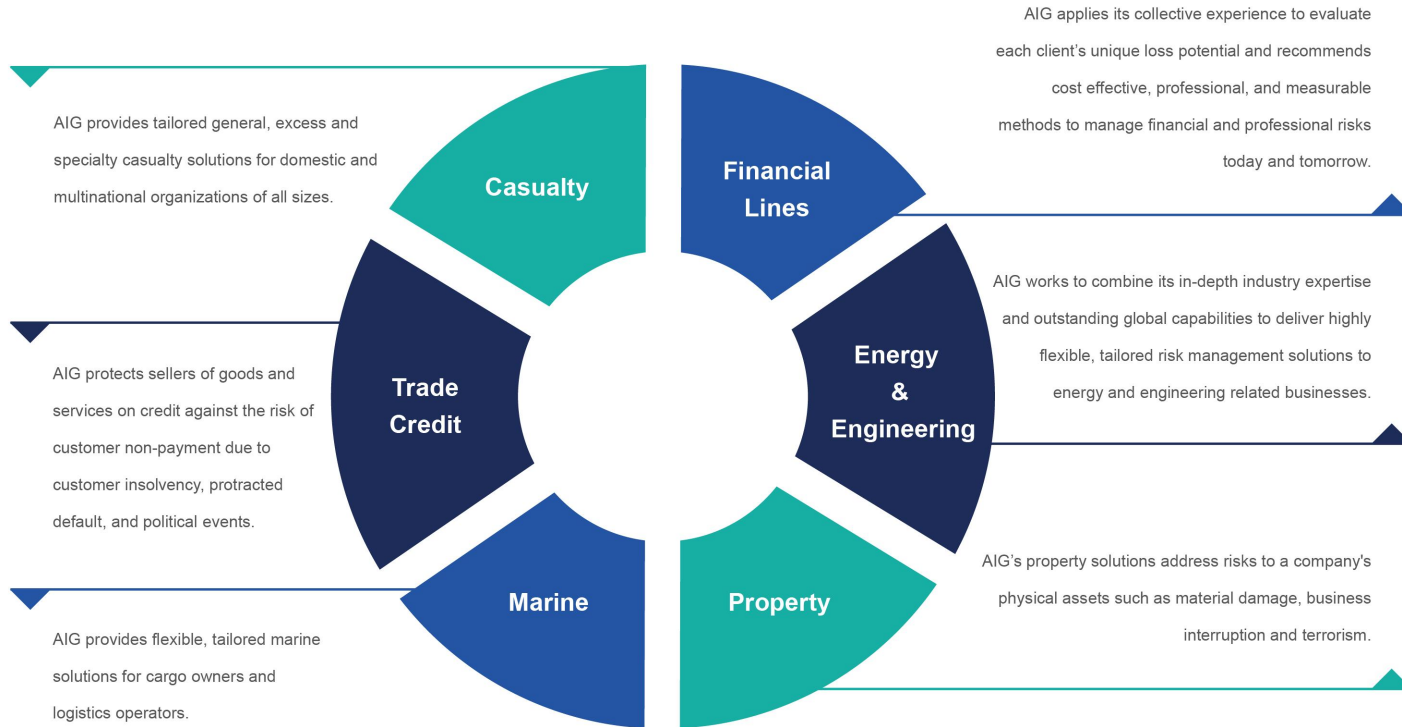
Casualty

AIG provides tailored general, excess and specialty casualty solutions for domestic and multinational organizations of all sizes.

Financial Lines

AIG applies its collective experience to evaluate each client's unique loss potential and recommends cost effective, professional, and measurable methods to manage financial and professional risks today and tomorrow.

Trade Credit

AIG protects sellers of goods and services on credit against the risk of customer non-payment due to customer insolvency, protracted default, and political events.

Energy & Engineering

AIG works to combine its in-depth industry expertise and outstanding global capabilities to deliver highly flexible, tailored risk management solutions to energy and engineering related businesses.

Marine

AIG provides flexible, tailored marine solutions for cargo owners and logistics operators.

Property

AIG's property solutions address risks to a company's physical assets such as material damage, business interruption and terrorism.